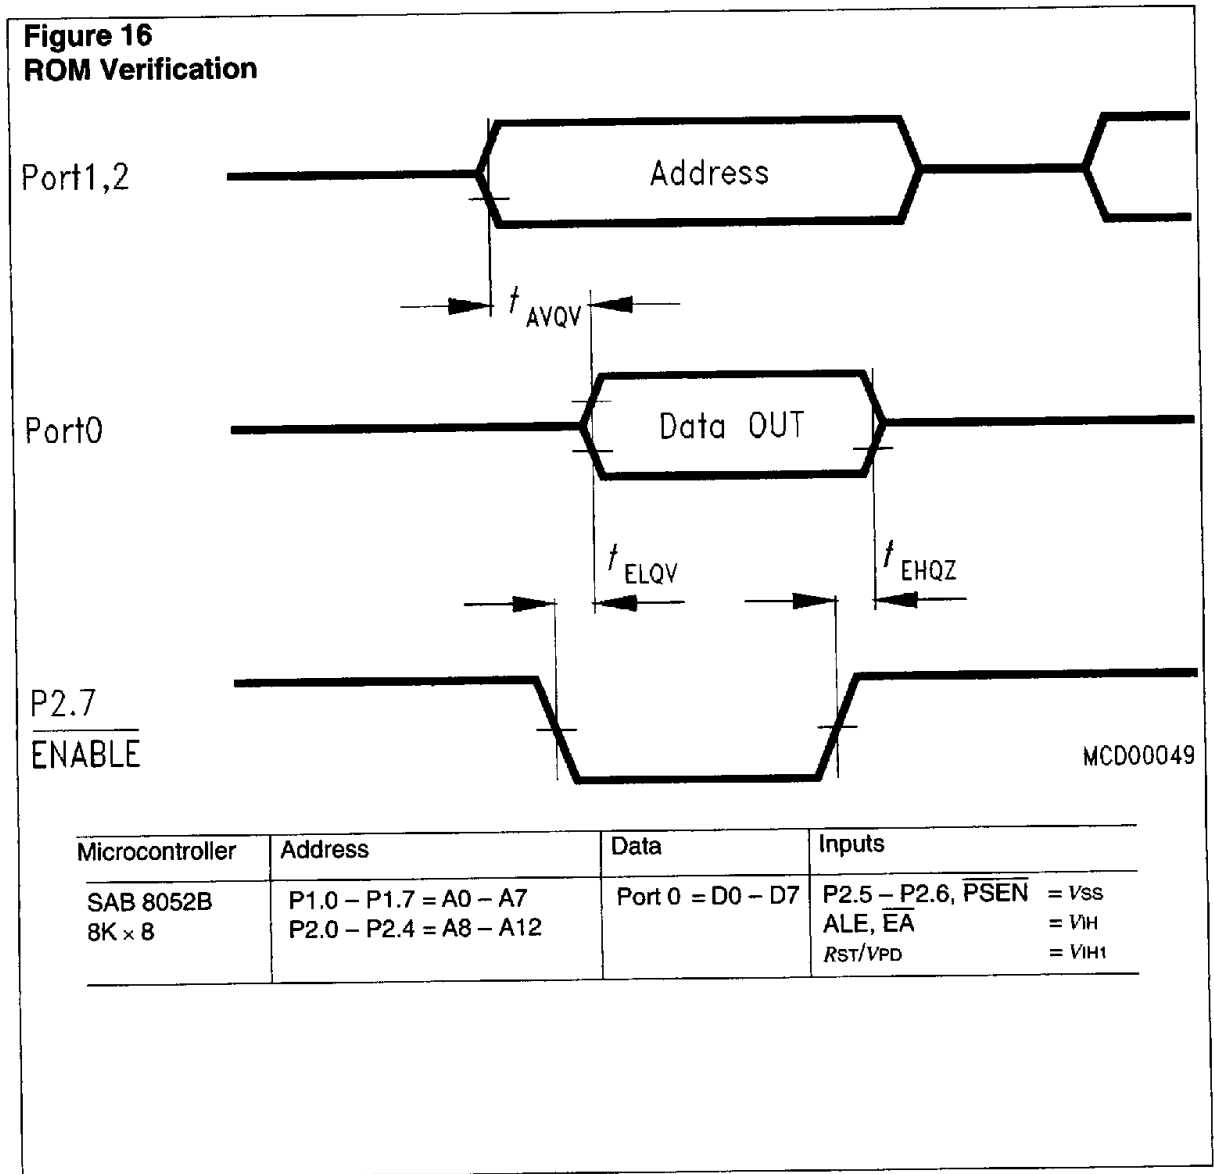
Figure 16
ROM Verification

Port1,2

Address

$t_{AVQV}$

Port0

Data OUT

$t_{ELQV}$

$t_{EHQZ}$

P2.7
$\overline{\text{ENABLE}}$

MCD00049

| Microcontroller | Address | Data | Inputs |
|---|---|---|---|
| SAB 8052B 8K $\times$ 8 | P1.0 – P1.7 = A0 – A7<br>P2.0 – P2.4 = A8 – A12 | Port 0 = D0 – D7 | P2.5 – P2.6, $\overline{\text{PSEN}}$ = $V_{SS}$<br>ALE, $\overline{\text{EA}}$ = $V_{IH}$<br>$R_{ST}/V_{PD}$ = $V_{IH1}$ |